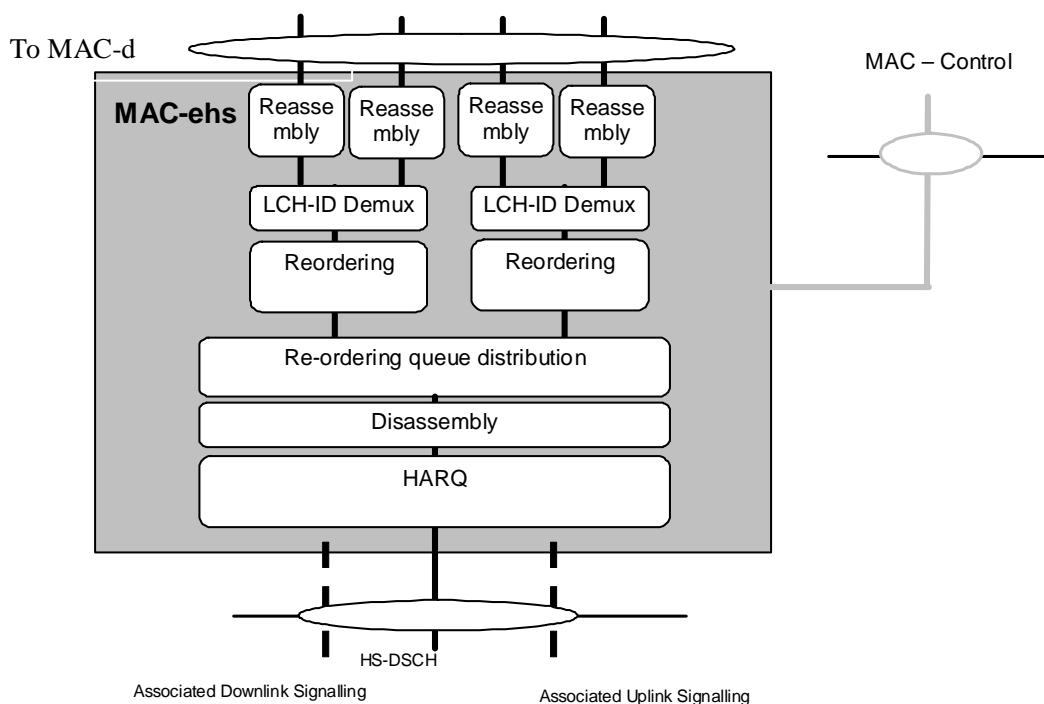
To MAC-d

MAC – Control

MAC-ehs

Reasse mbly

Reasse mbly

Reasse mbly

Reasse mbly

LCH-ID Demux

LCH-ID Demux

Reordering

Reordering

Re-ordering queue distribution

Disassembly

HARQ

HS-DSCH

Associated Downlink Signalling

Associated Uplink Signalling